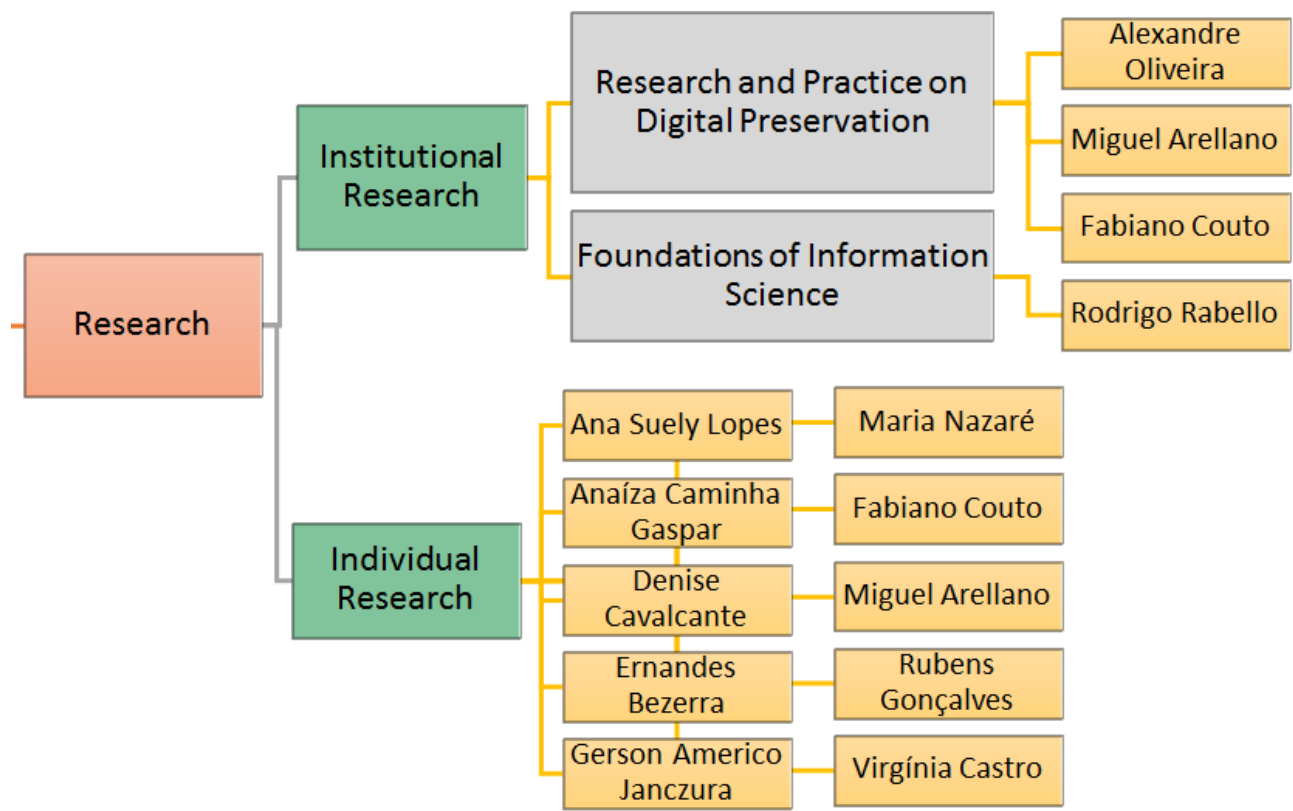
Research

Institutional Research

Research and Practice on Digital Preservation

Alexandre Oliveira

Miguel Arellano

Fabiano Couto

Foundations of Information Science

Rodrigo Rabello

Individual Research

Ana Suely Lopes

Maria Nazaré

Anaíza Caminha Gaspar

Fabiano Couto

Denise Cavalcante

Miguel Arellano

Ernandes Bezerra

Rubens Gonçalves

Gerson Americo Janczura

Virgínia Castro